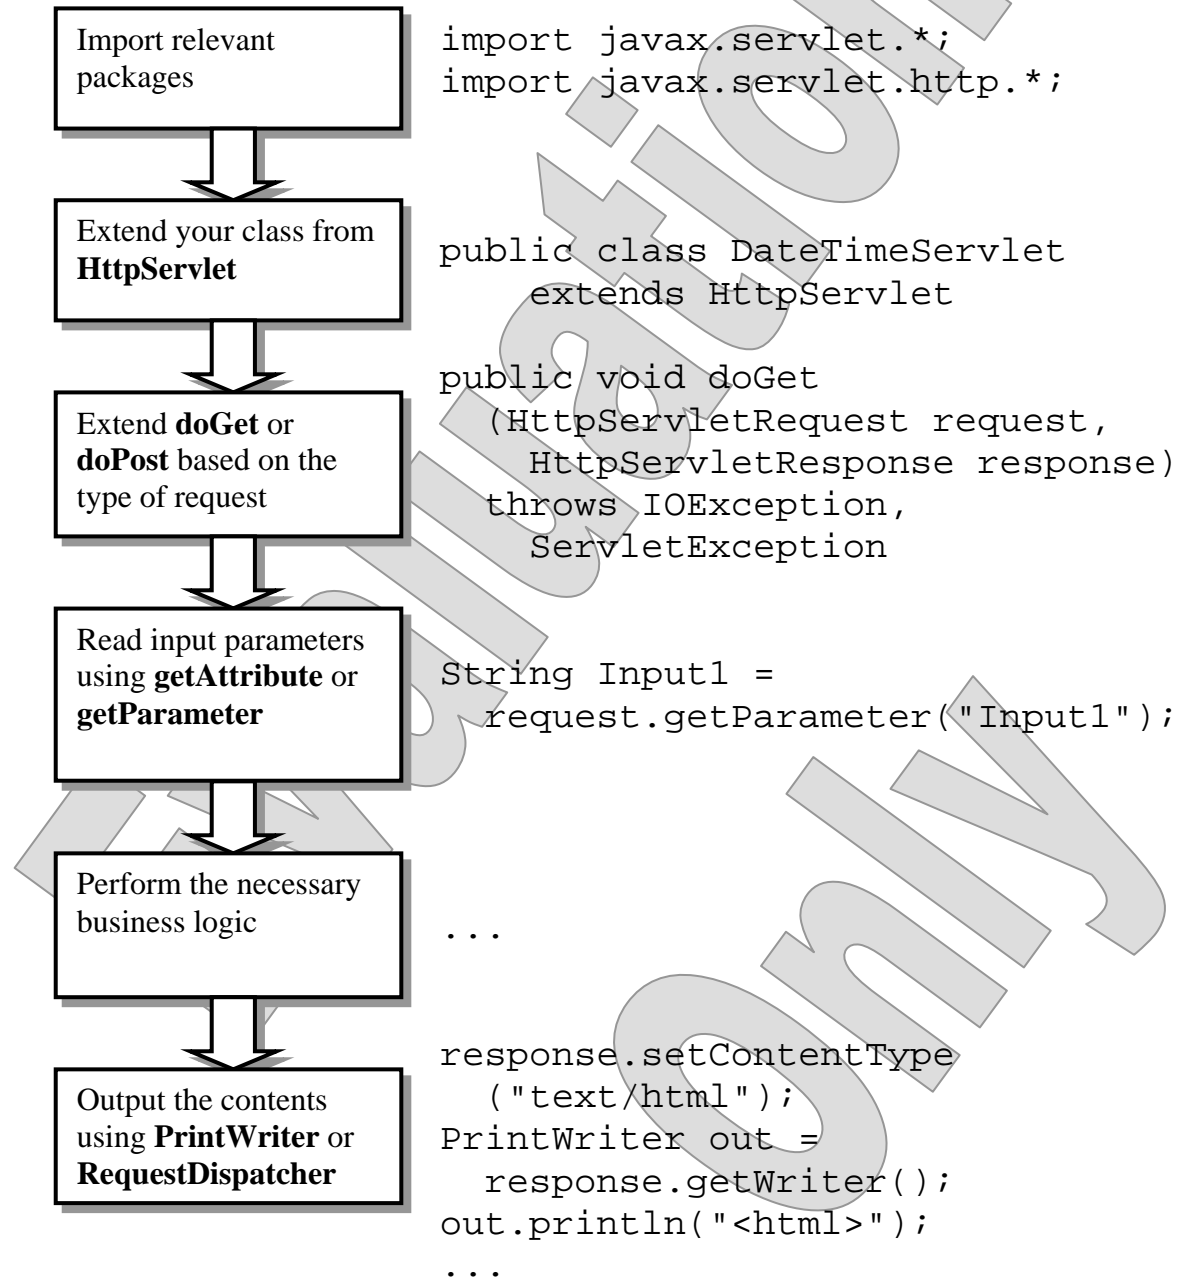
Import relevant packages

import javax.servlet.*;
import javax.servlet.http.*;

Extend your class from **HttpServlet**

public class DateTimeServlet
    extends HttpServlet

Extend **doGet** or **doPost** based on the type of request

public void doGet
  (HttpServletRequest request,
    HttpServletResponse response)
  throws IOException,
    ServletException

Read input parameters using **getAttribute** or **getParameter**

String Input1 =
  request.getParameter("Input1");

Perform the necessary business logic

...

Output the contents using **PrintWriter** or **RequestDispatcher**

response.setContentType
  ("text/html");
PrintWriter out =
  response.getWriter();
out.println("<html>");
...

Evaluation Only